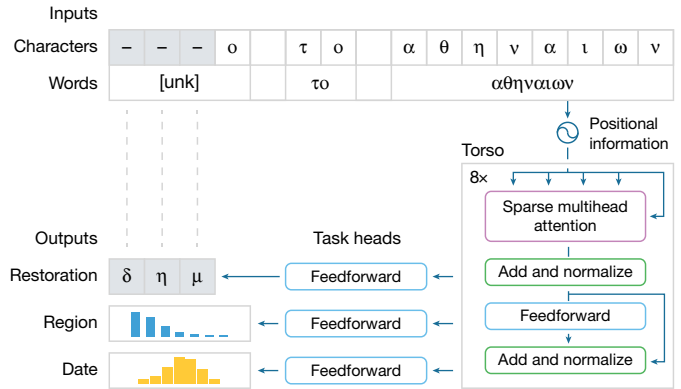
Inputs

| Characters | – | – | – | ο | | τ | ο | | α | θ | η | ν | α | ι | ω | ν |
|---|---|---|---|---|---|---|---|---|---|---|---|---|---|---|---|---|
| Words | [unk] | | | | | το | | | αθηναιων | | | | | | | |

Positional information

Torso

8×

Sparse multihead attention

Add and normalize

Feedforward

Add and normalize

Task heads

Feedforward

Feedforward

Feedforward

Outputs

Restoration δ η μ

Region

Date